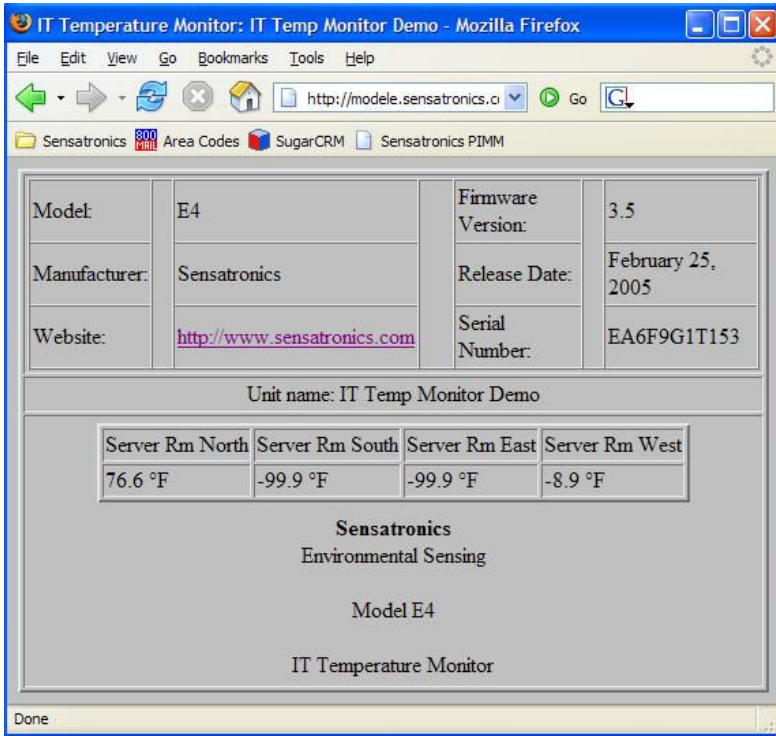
IT Temperature Monitor: IT Temp Monitor Demo - Mozilla Firefox

File Edit View Go Bookmarks Tools Help

http://modele.sensatronics.c Go G

Sensatronics Area Codes SugarCRM Sensatronics PIMM

| Model: | | E4 | | Firmware Version: | | 3.5 |
|---|---|---|---|---|---|---|
| Manufacturer: | | Sensatronics | | Release Date: | | February 25, 2005 |
| Website: | | http://www.sensatronics.com | | Serial Number: | | EA6F9G1T153 |

Unit name: IT Temp Monitor Demo

| Server Rm North | Server Rm South | Server Rm East | Server Rm West |
|---|---|---|---|
| 76.6 °F | -99.9 °F | -99.9 °F | -8.9 °F |

**Sensatronics**
Environmental Sensing

Model E4

IT Temperature Monitor

Done